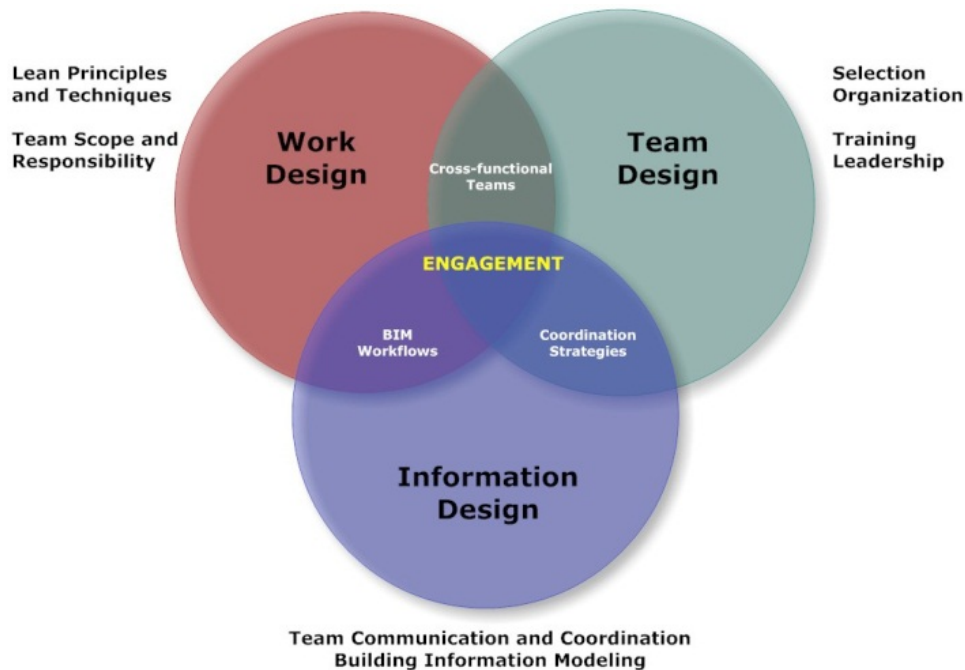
Lean Principles and Techniques

Team Scope and Responsibility

Work Design

Cross-functional Teams

Team Design

Selection Organization

Training Leadership

ENGAGEMENT

BIM Workflows

Coordination Strategies

Information Design

Team Communication and Coordination
Building Information Modeling